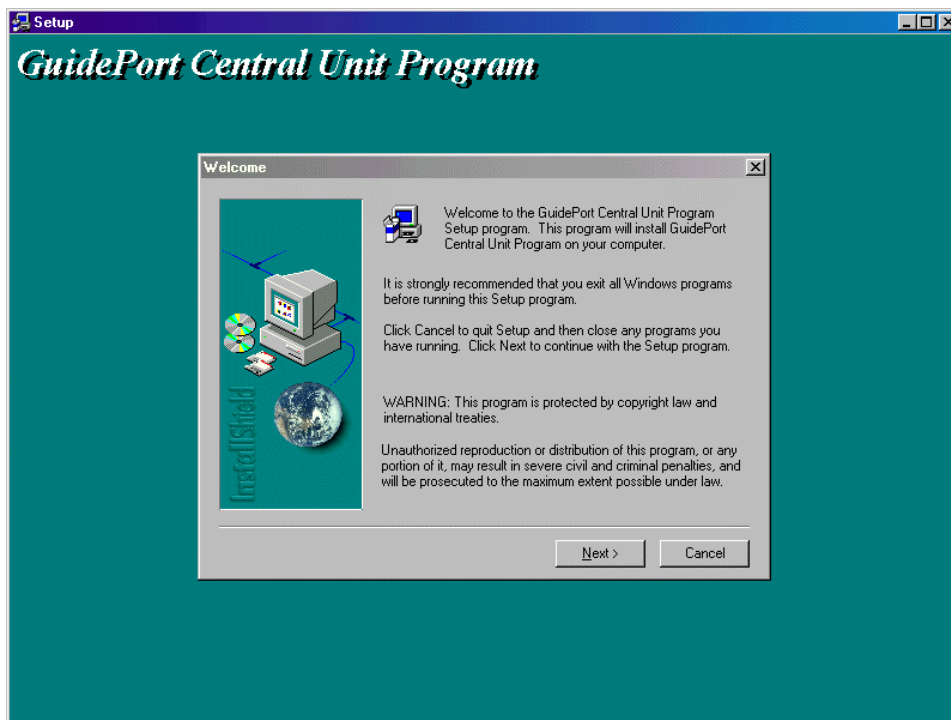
Setup

GuidePort Central Unit Program

Welcome

Welcome to the GuidePort Central Unit Program Setup program. This program will install GuidePort Central Unit Program on your computer.

It is strongly recommended that you exit all Windows programs before running this Setup program.

Click Cancel to quit Setup and then close any programs you have running. Click Next to continue with the Setup program.

WARNING: This program is protected by copyright law and international treaties.

Unauthorized reproduction or distribution of this program, or any portion of it, may result in severe civil and criminal penalties, and will be prosecuted to the maximum extent possible under law.

InstallShield

Next >

Cancel